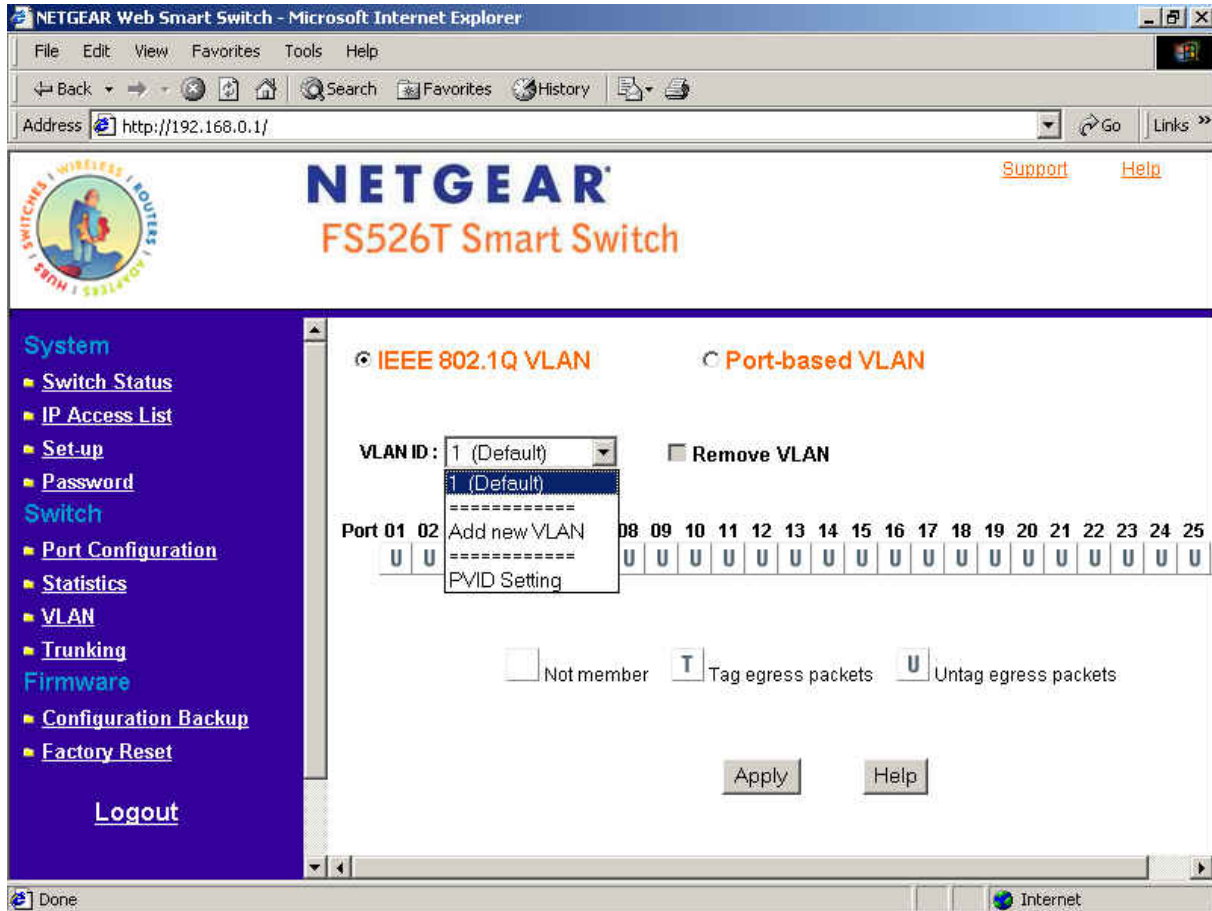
NETGEAR Web Smart Switch - Microsoft Internet Explorer

File Edit View Favorites Tools Help

Back Search Favorites History

Address http://192.168.0.1/ Go Links »

WIRELESS ROUTERS ADAPTERS HUBS SWITCHES

NETGEAR
FS526T Smart Switch

Support Help

System
Switch Status
IP Access List
Set-up
Password
Switch
Port Configuration
Statistics
VLAN
Trunking
Firmware
Configuration Backup
Factory Reset

Logout

IEEE 802.1Q VLAN Port-based VLAN

VLAN ID : 1 (Default) Remove VLAN

1 (Default)
============
Add new VLAN
============
PVID Setting

| Port | 01 | 02 | | 08 | 09 | 10 | 11 | 12 | 13 | 14 | 15 | 16 | 17 | 18 | 19 | 20 | 21 | 22 | 23 | 24 | 25 |
|---|---|---|---|---|---|---|---|---|---|---|---|---|---|---|---|---|---|---|---|---|---|
| | U | U | | U | U | U | U | U | U | U | U | U | U | U | U | U | U | U | U | U | U |

Not member T Tag egress packets U Untag egress packets

Apply Help

Done Internet